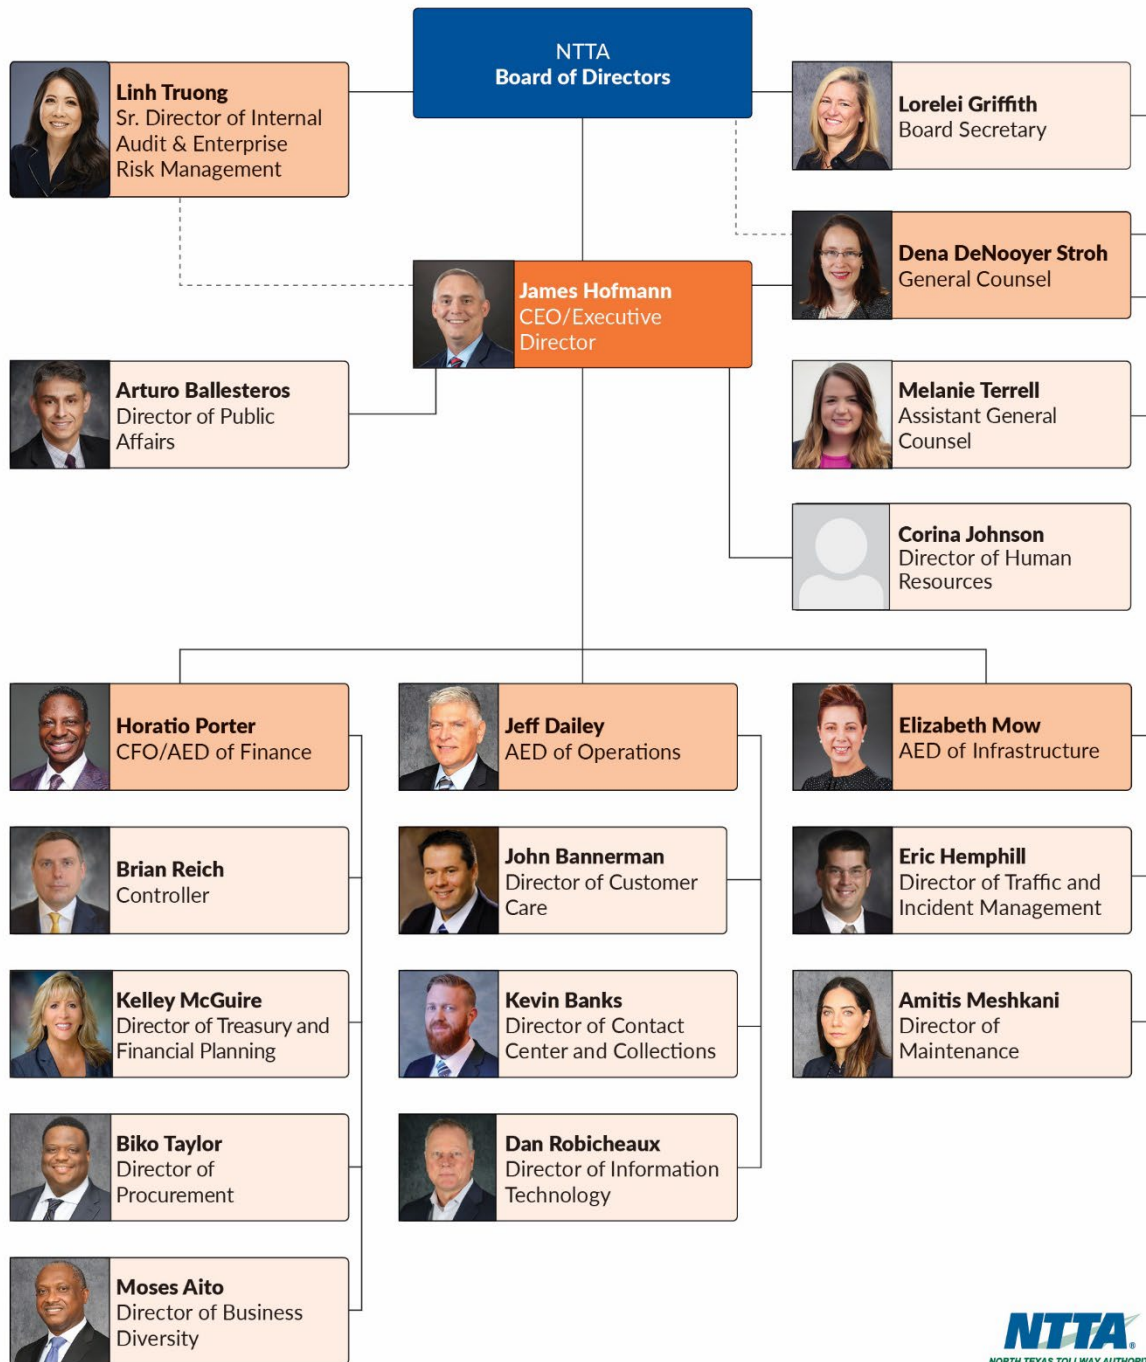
NTTA
Board of Directors

Linh Truong
Sr. Director of Internal Audit & Enterprise Risk Management

Lorelei Griffith
Board Secretary

Dena DeNooyer Stroh
General Counsel

James Hofmann
CEO/Executive Director

Arturo Ballesteros
Director of Public Affairs

Melanie Terrell
Assistant General Counsel

Corina Johnson
Director of Human Resources

Horatio Porter
CFO/AED of Finance

Brian Reich
Controller

Kelley McGuire
Director of Treasury and Financial Planning

Biko Taylor
Director of Procurement

Moses Aito
Director of Business Diversity

Jeff Dailey
AED of Operations

John Bannerman
Director of Customer Care

Kevin Banks
Director of Contact Center and Collections

Dan Robicheaux
Director of Information Technology

Elizabeth Mow
AED of Infrastructure

Eric Hemphill
Director of Traffic and Incident Management

Amitis Meshkani
Director of Maintenance

NTTA
NORTH TEXAS TOLLWAY AUTHOR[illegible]